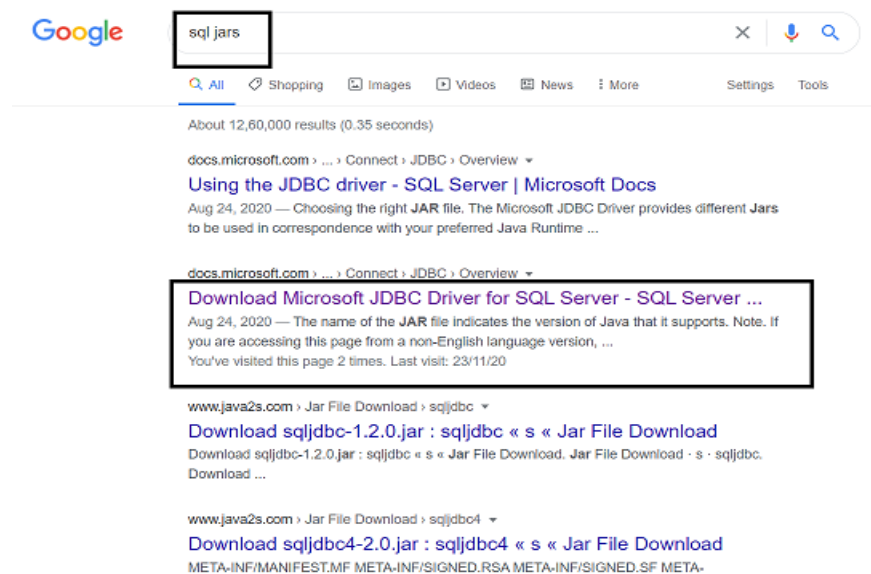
Google

sql jars

All Shopping Images Videos News More Settings Tools

About 12,60,000 results (0.35 seconds)

docs.microsoft.com › ... › Connect › JDBC › Overview

Using the JDBC driver - SQL Server | Microsoft Docs

Aug 24, 2020 — Choosing the right JAR file. The Microsoft JDBC Driver provides different Jars to be used in correspondence with your preferred Java Runtime ...

docs.microsoft.com › ... › Connect › JDBC › Overview

Download Microsoft JDBC Driver for SQL Server - SQL Server ...

Aug 24, 2020 — The name of the JAR file indicates the version of Java that it supports. Note. If you are accessing this page from a non-English language version, ...

You've visited this page 2 times. Last visit: 23/11/20

www.java2s.com › Jar File Download › sqljdbc

Download sqljdbc-1.2.0.jar : sqljdbc « s « Jar File Download

Download sqljdbc-1.2.0.jar : sqljdbc « s « Jar File Download. Jar File Download · s · sqljdbc. Download ...

www.java2s.com › Jar File Download › sqljdbc4

Download sqljdbc4-2.0.jar : sqljdbc4 « s « Jar File Download

META-INF/MANIFEST.MF META-INF/SIGNED.RSA META-INF/SIGNED.SF META-